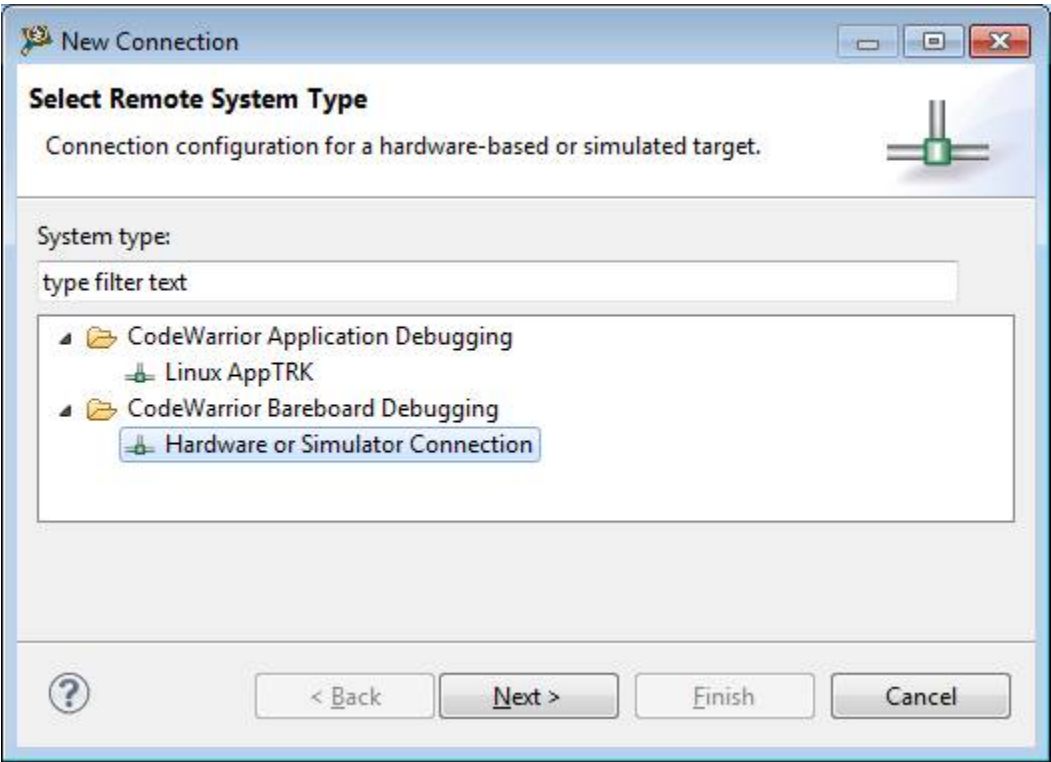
New Connection

Select Remote System Type

Connection configuration for a hardware-based or simulated target.

System type:

type filter text

CodeWarrior Application Debugging

Linux AppTRK

CodeWarrior Bareboard Debugging

Hardware or Simulator Connection

?

< Back

Next >

Finish

Cancel